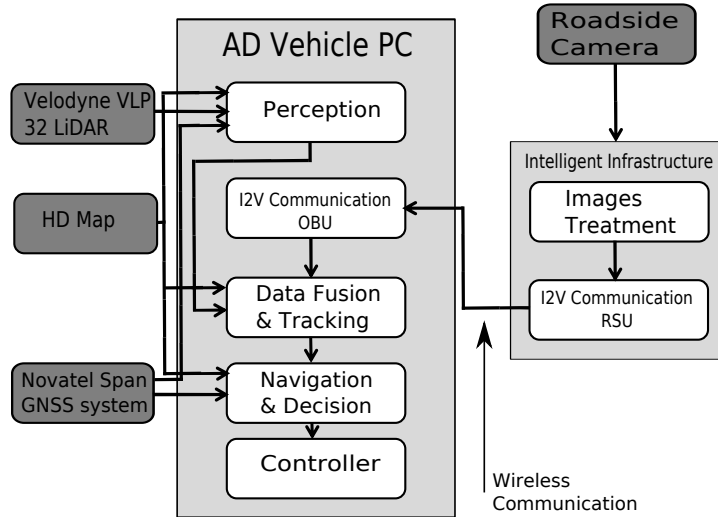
AD Vehicle PC

Velodyne VLP 32 LiDAR

Perception

HD Map

I2V Communication OBU

Data Fusion & Tracking

Novatel Span GNSS system

Navigation & Decision

Controller

Roadside Camera

Intelligent Infrastructure

Images Treatment

I2V Communication RSU

Wireless Communication